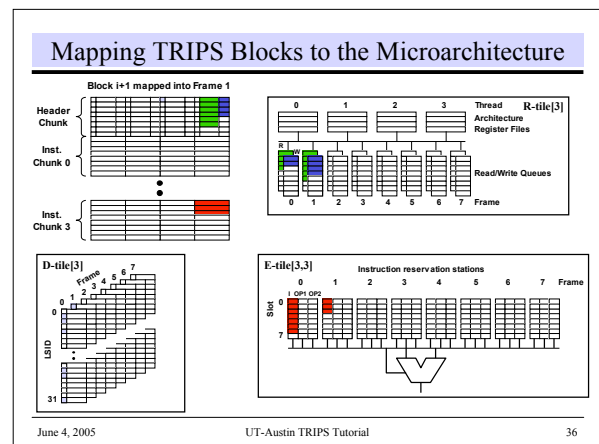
Mapping TRIPS Blocks to the Microarchitecture

Block i+1 mapped into Frame 1

Header Chunk

Inst. Chunk 0

Inst. Chunk 3

0 1 2 3 Thread

R-tile[3]

Architecture Register Files

R W

Read/Write Queues

0 1 2 3 4 5 6 7 Frame

D-tile[3]

Frame

0 1 2 3 4 5 6 7

0

LSID

31

E-tile[3,3]

Instruction reservation stations

0 1 2 3 4 5 6 7 Frame

I OP1 OP2

Slot

0

7

June 4, 2005

UT-Austin TRIPS Tutorial

36